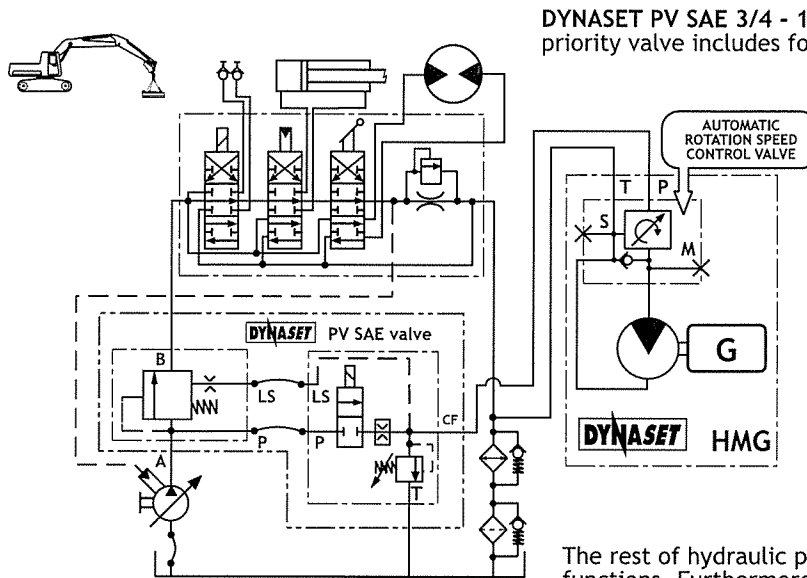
DYNASET PV SAE 3/4 - 1
priority valve includes fo

AUTOMATIC ROTATION SPEED CONTROL VALVE

T P
S
M

G

DYNASET PV SAE valve

B
LS
LS
CF
P
P
A
T

DYNASET HMG

The rest of hydraulic p
functions. Furthermore